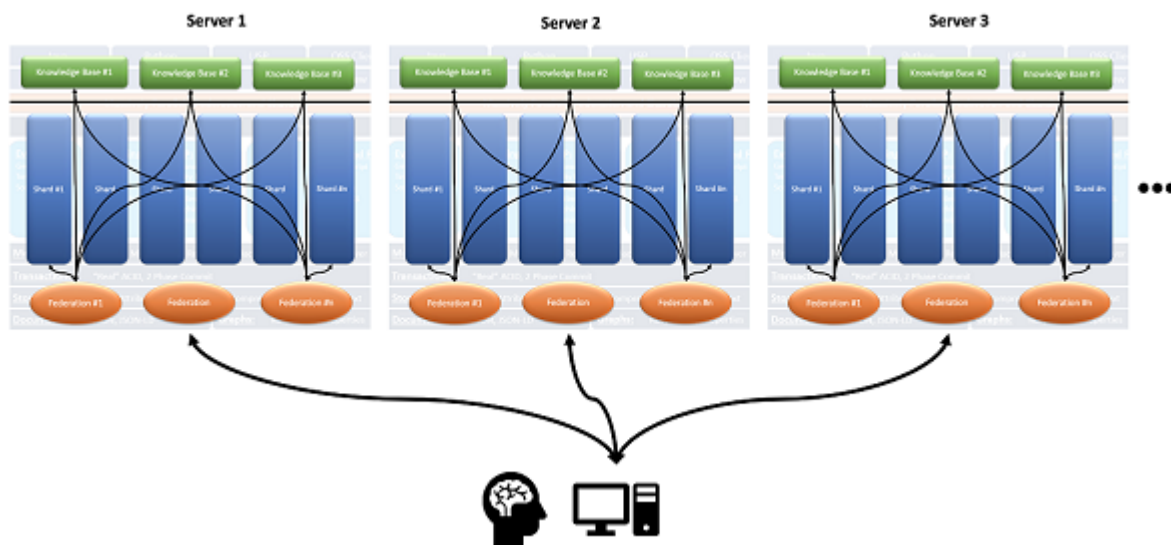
Server 1

Knowledge Base #1
Knowledge Base #2
Knowledge Base #3

Shard #1
Shard
Shard
Shard
Shard
Shard #n

"Real" ACID, 2 Phase Commit

Federation #1
Federation
Federation #n

Server 2

Knowledge Base #1
Knowledge Base #2
Knowledge Base #3

Shard #1
Shard
Shard
Shard
Shard
Shard #n

"Real" ACID, 2 Phase Commit

Federation #1
Federation
Federation #n

Server 3

Knowledge Base #1
Knowledge Base #2
Knowledge Base #3

Shard #1
Shard
Shard
Shard
Shard
Shard #n

"Real" ACID, 2 Phase Commit

Federation #1
Federation
Federation #n